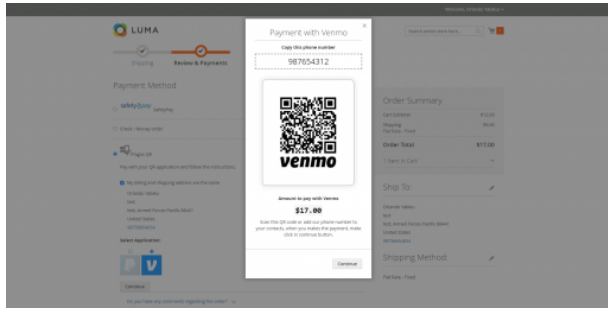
LUMA

Shipping

Review & Payments

Payment Method

safetypay

Check / Money order

Plugin QR

My billing and shipping address are the same

Select Application

Continue

Order Summary

Cart Subtotal

Shipping

Order Total

$17.00

1 Item in Cart

Ship To:

Shipping Method:

Flat Rate - Fixed

×

Payment with Venmo

Copy this phone number

987654312

venmo

Amount to pay with Venmo

$17.00

Scan this QR code or add our phone number to your contacts, when you make the payment, make click in continue button.

Continue